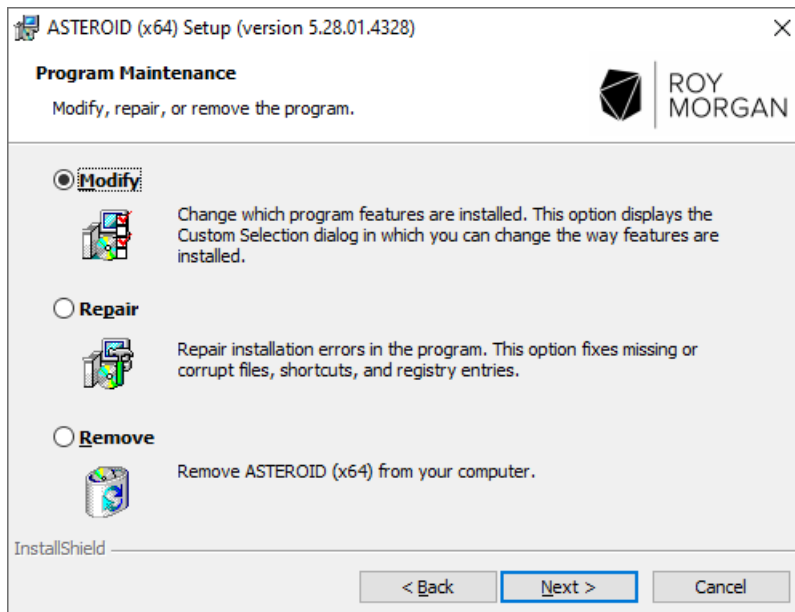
ASTEROID (x64) Setup (version 5.28.01.4328)

×

Program Maintenance

Modify, repair, or remove the program.

ROY MORGAN

Modify

Change which program features are installed. This option displays the Custom Selection dialog in which you can change the way features are installed.

Repair

Repair installation errors in the program. This option fixes missing or corrupt files, shortcuts, and registry entries.

Remove

Remove ASTEROID (x64) from your computer.

InstallShield

< Back

Next >

Cancel